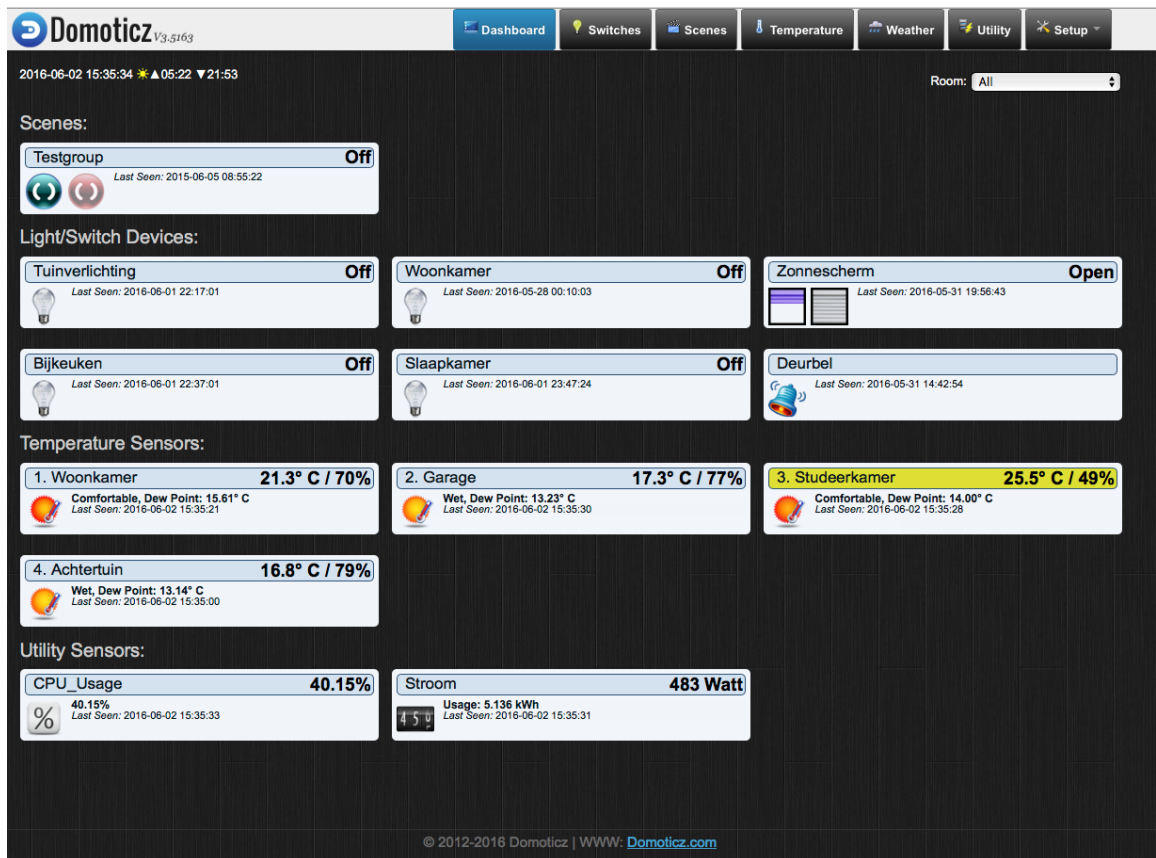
Domoticz V3.5163

Dashboard | Switches | Scenes | Temperature | Weather | Utility | Setup

2016-06-02 15:35:34 ▲05:22 ▼21:53

Room: All

Scenes:

Testgroup Off
Last Seen: 2015-06-05 08:55:22

Light/Switch Devices:

Tuinverlichting Off
Last Seen: 2016-06-01 22:17:01

Woonkamer Off
Last Seen: 2016-05-28 00:10:03

Zonnescherm Open
Last Seen: 2016-05-31 19:56:43

Bijkeuken Off
Last Seen: 2016-06-01 22:37:01

Slaapkamer Off
Last Seen: 2016-06-01 23:47:24

Deurbel
Last Seen: 2016-05-31 14:42:54

Temperature Sensors:

1. Woonkamer 21.3° C / 70%
Comfortable, Dew Point: 15.61° C
Last Seen: 2016-06-02 15:35:21

2. Garage 17.3° C / 77%
Wet, Dew Point: 13.23° C
Last Seen: 2016-06-02 15:35:30

3. Studeerkamer 25.5° C / 49%
Comfortable, Dew Point: 14.00° C
Last Seen: 2016-06-02 15:35:28

4. Achtertuin 16.8° C / 79%
Wet, Dew Point: 13.14° C
Last Seen: 2016-06-02 15:35:00

Utility Sensors:

CPU_Usage 40.15%
%
40.15%
Last Seen: 2016-06-02 15:35:33

Stroom 483 Watt
4 5 0
Usage: 5.136 kWh
Last Seen: 2016-06-02 15:35:31

© 2012-2016 Domoticz | WWW: Domoticz.com